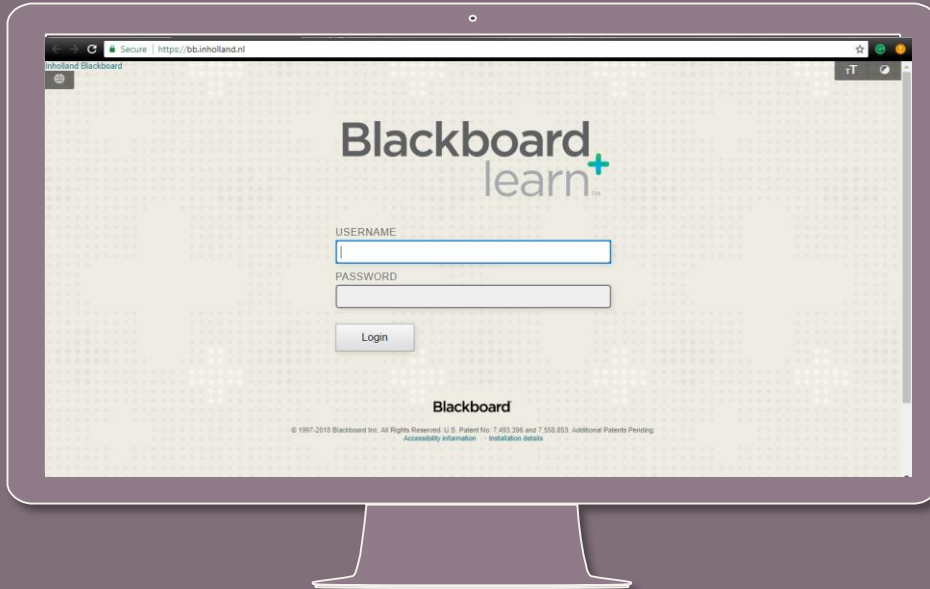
Secure | https://bb.inholland.nl

Inholland Blackboard

TT

Blackboard learn

USERNAME

PASSWORD

Login

Blackboard

© 1997-2018 Blackboard Inc. All Rights Reserved. U.S. Patent No. 7,493,396 and 7,558,853. Additional Patents Pending.
Accessibility information · Installation details